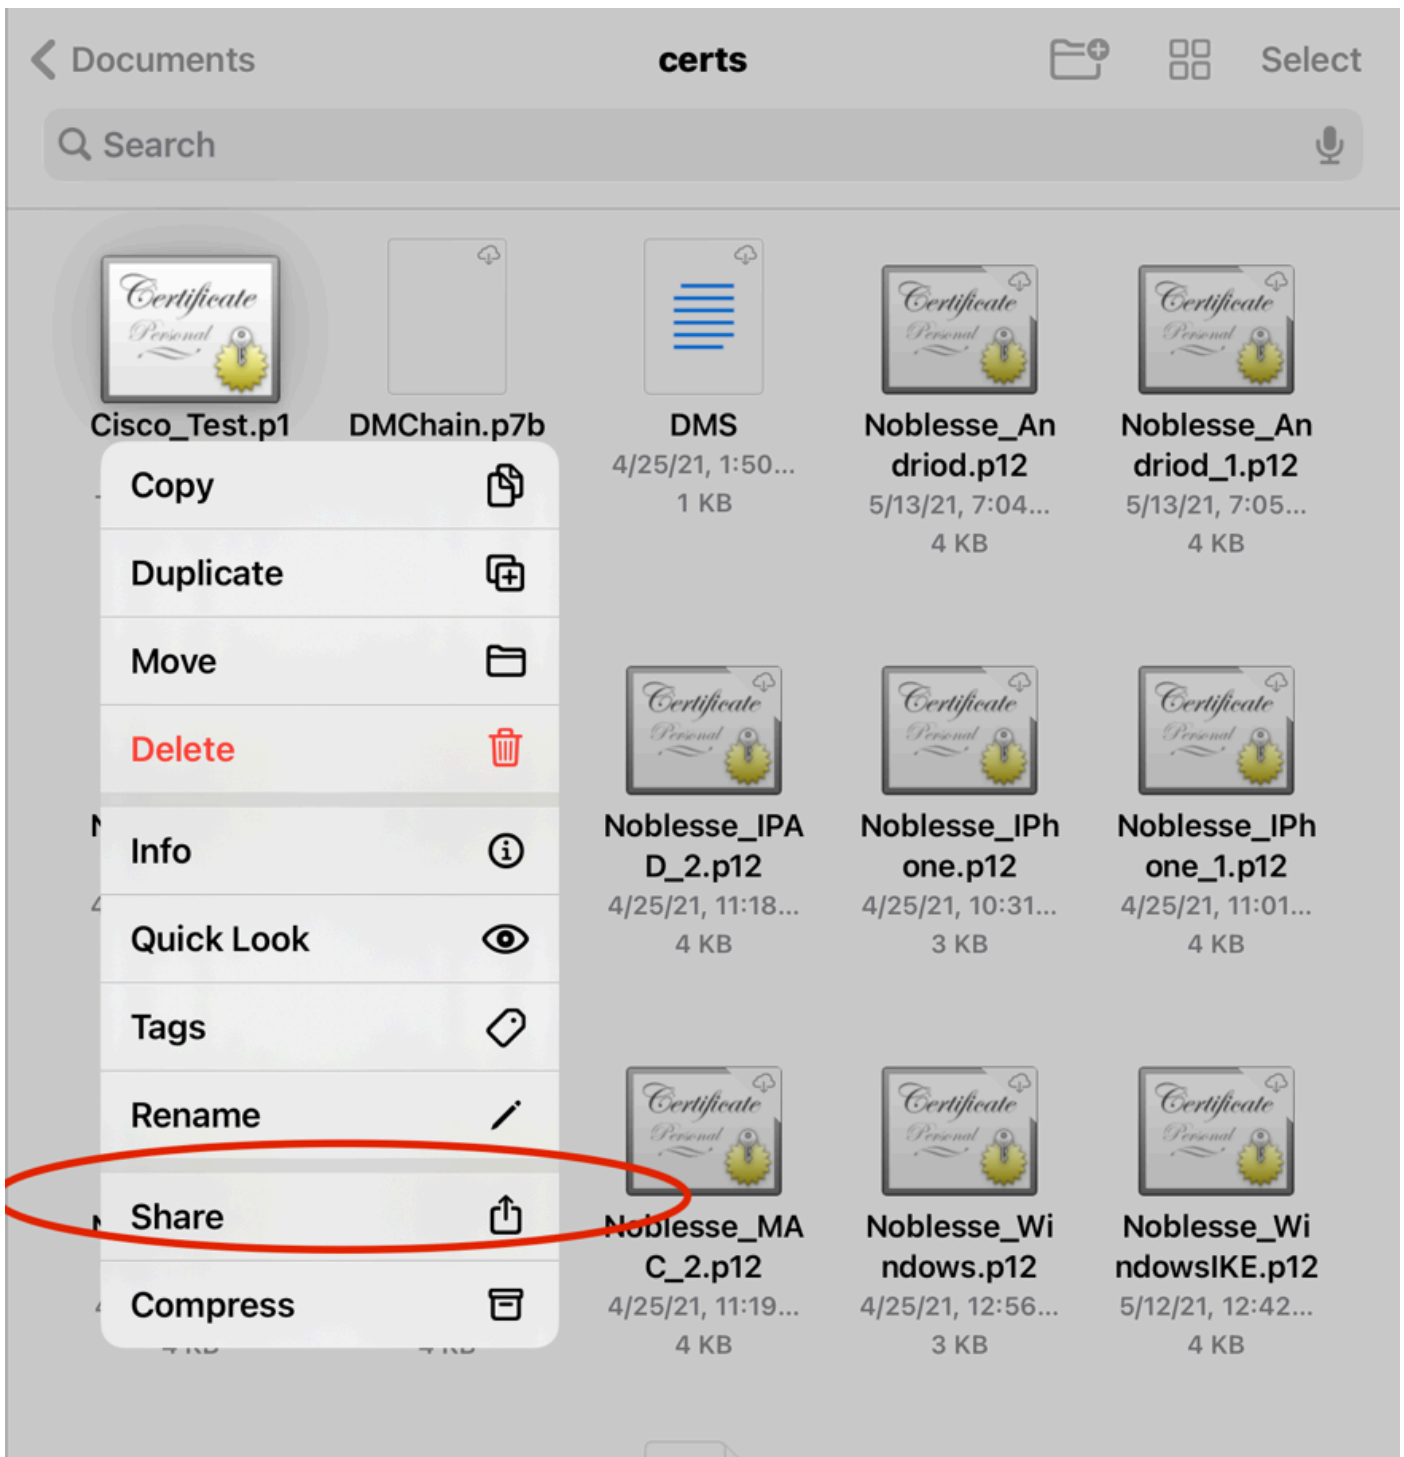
Documents

certs

Select

Search

Certificate Personal

Cisco_Test.p1

DMChain.p7b

DMS
4/25/21, 1:50...
1 KB

Certificate Personal

Noblesse_Andriod.p12
5/13/21, 7:04...
4 KB

Certificate Personal

Noblesse_Andriod_1.p12
5/13/21, 7:05...
4 KB

Copy

Duplicate

Move

Delete

Info

Quick Look

Tags

Rename

Share

Compress

Certificate Personal

Noblesse_IPAD_2.p12
4/25/21, 11:18...
4 KB

Certificate Personal

Noblesse_IPhone.p12
4/25/21, 10:31...
3 KB

Certificate Personal

Noblesse_IPhone_1.p12
4/25/21, 11:01...
4 KB

Certificate Personal

Noblesse_MAC_2.p12
4/25/21, 11:19...
4 KB

Certificate Personal

Noblesse_Windows.p12
4/25/21, 12:56...
3 KB

Certificate Personal

Noblesse_WindowsIKE.p12
5/12/21, 12:42...
4 KB